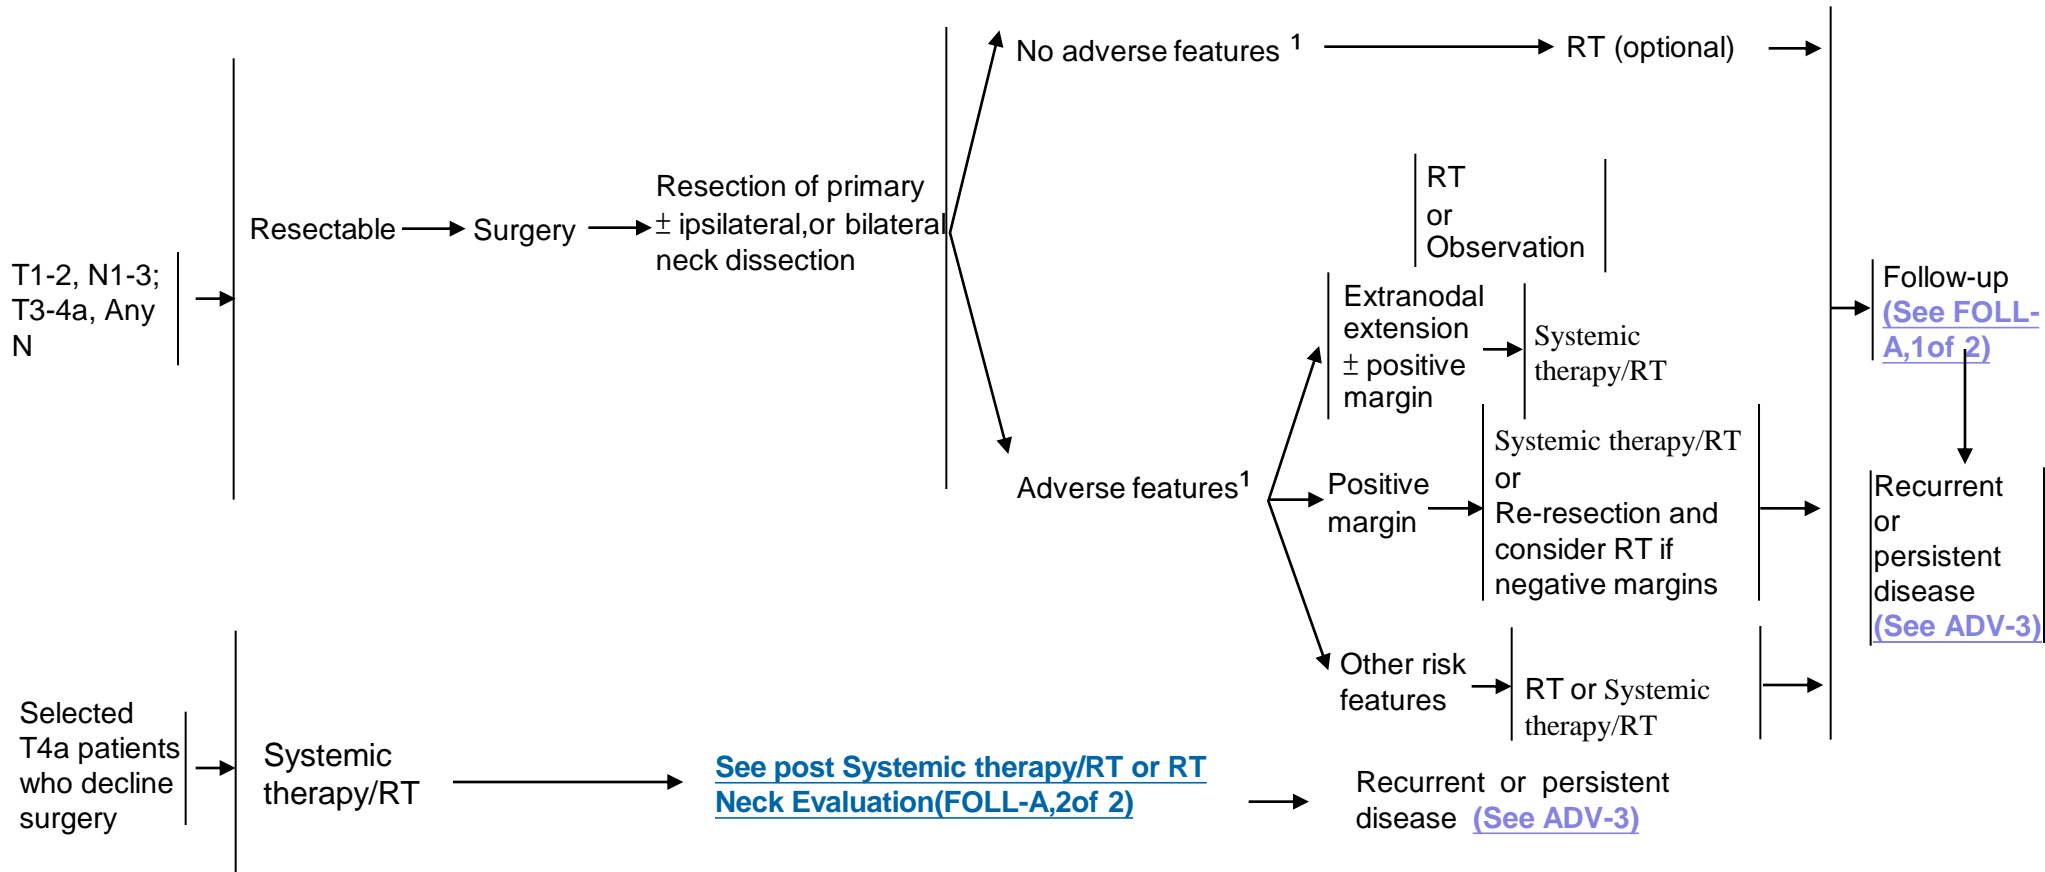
T1-2, N1-3; T3-4a, Any N

Resectable

Surgery

Resection of primary $\pm$ ipsilateral,or bilateral neck dissection

No adverse features $^1$

RT (optional)

Adverse features$^1$

RT or Observation

Extranodal extension $\pm$ positive margin

Systemic therapy/RT

Positive margin

Systemic therapy/RT or Re-resection and consider RT if negative margins

Other risk features

RT or Systemic therapy/RT

Follow-up (See FOLL-A,1of 2)

Recurrent or persistent disease (See ADV-3)

Selected T4a patients who decline surgery

Systemic therapy/RT

See post Systemic therapy/RT or RT Neck Evaluation(FOLL-A,2of 2)

Recurrent or persistent disease (See ADV-3)